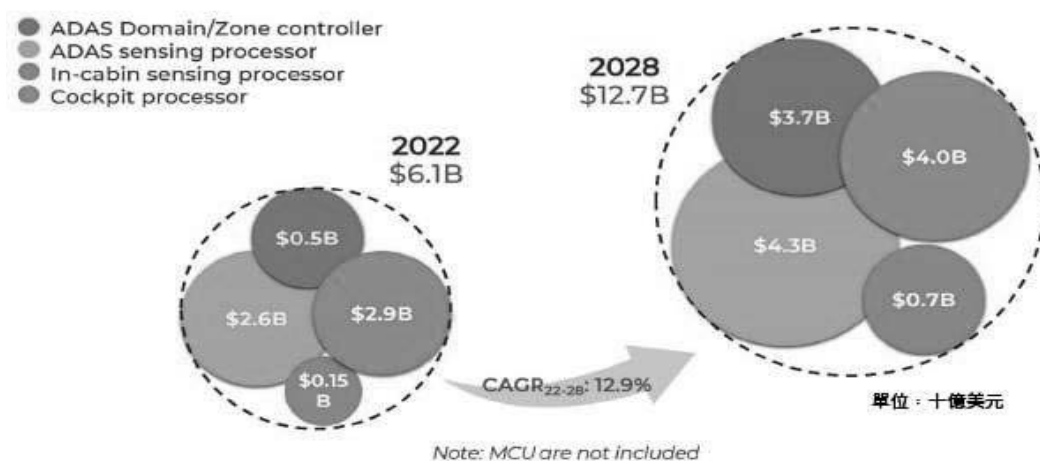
ADAS Domain/Zone controller
ADAS sensing processor
In-cabin sensing processor
Cockpit processor

2022
$6.1B

$0.5B
$2.6B
$2.9B
$0.15 B

CAGR$_{22-28}$: 12.9%

2028
$12.7B

$3.7B
$4.0B
$4.3B
$0.7B

單位：十億美元

Note: MCU are not included